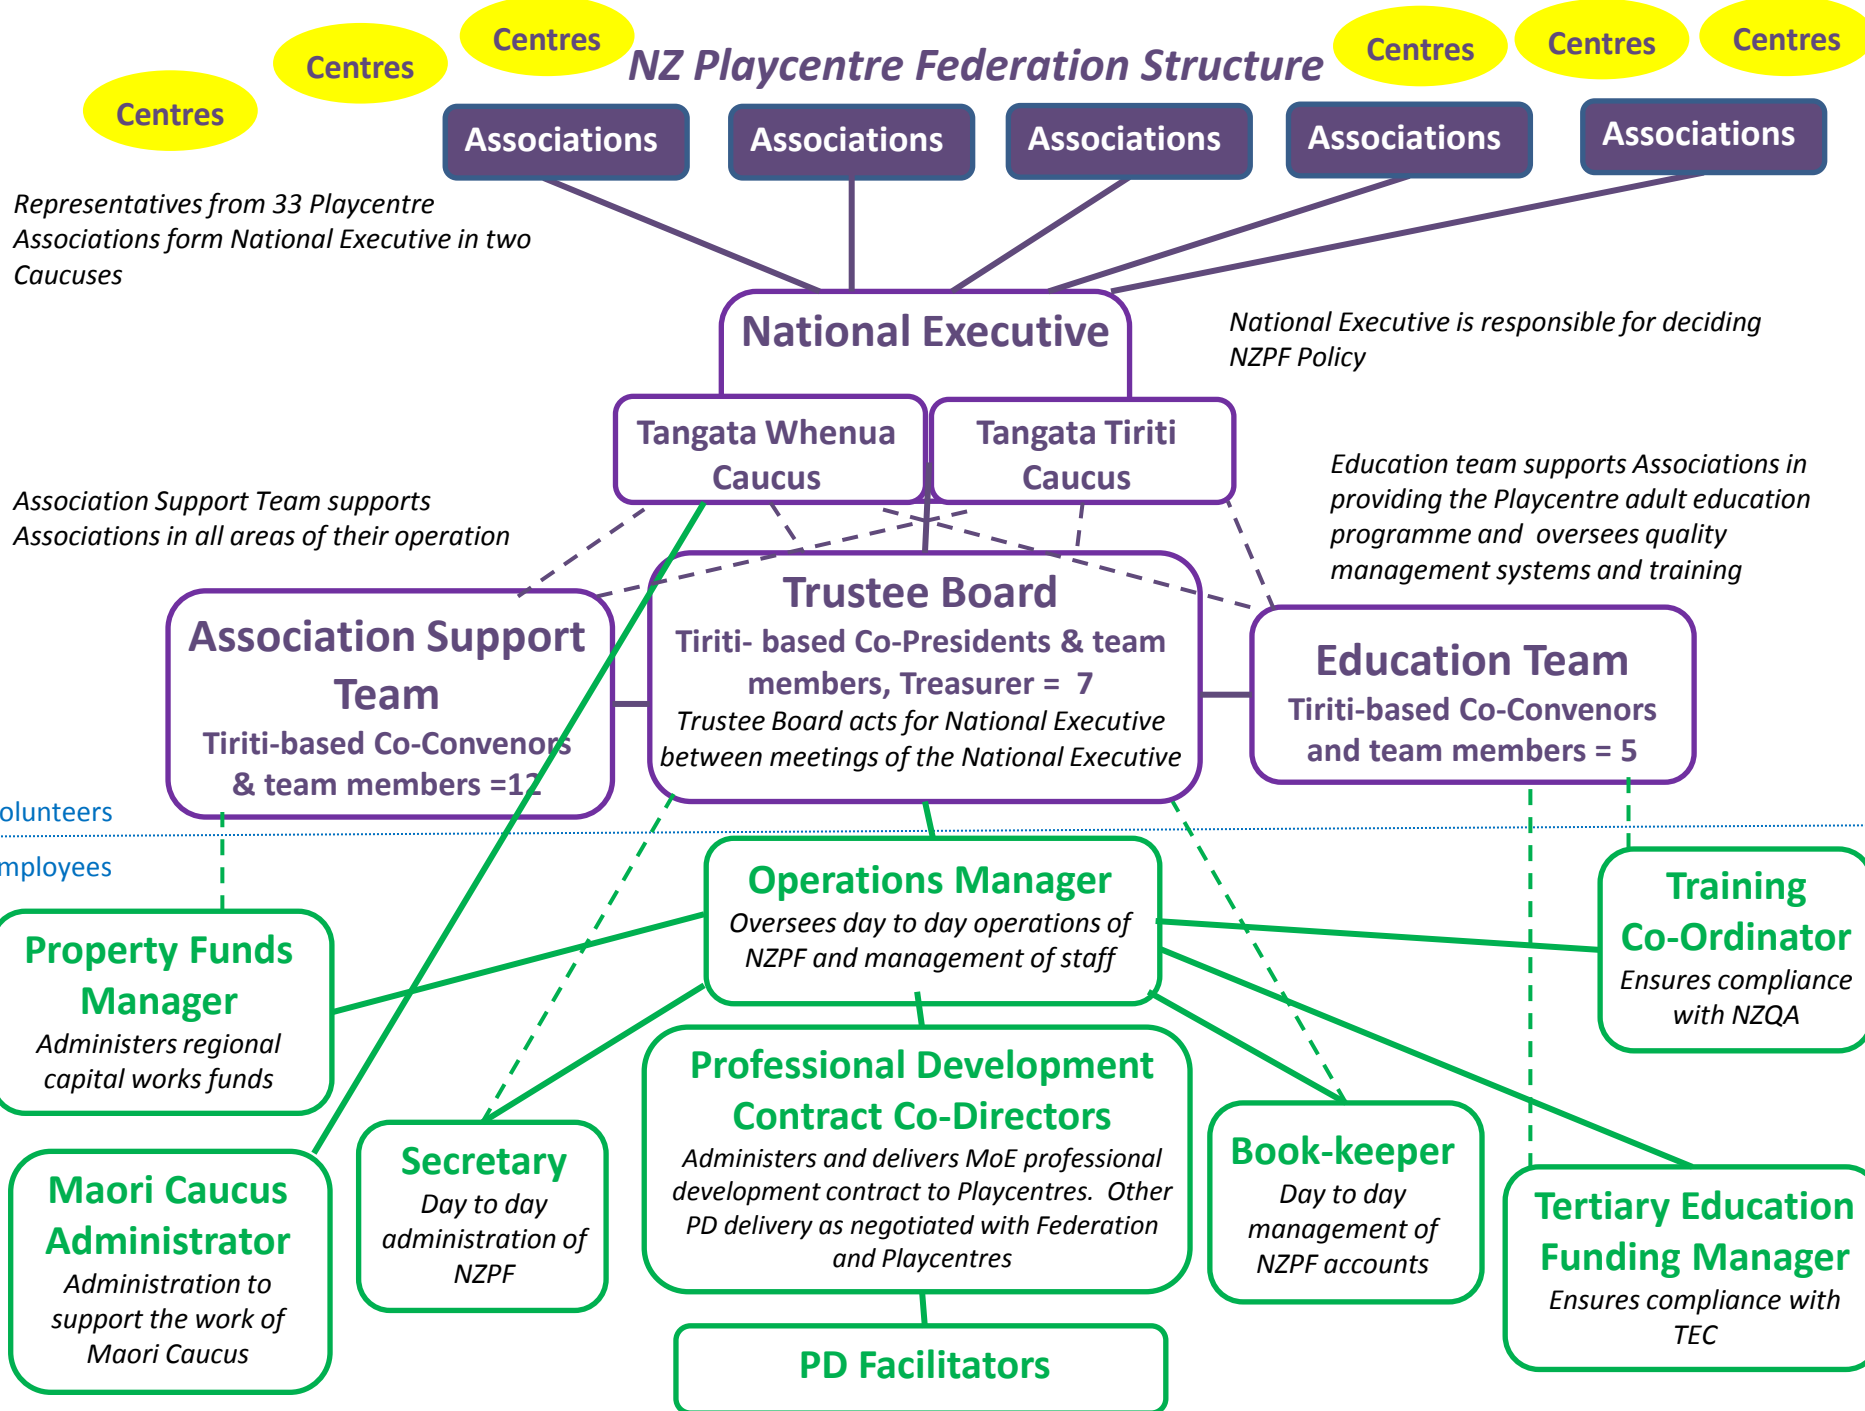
Centres

Centres

Centres

NZ Playcentre Federation Structure

Centres

Centres

Centres

Associations

Associations

Associations

Associations

Associations

Representatives from 33 Playcentre Associations form National Executive in two Caucuses

National Executive

National Executive is responsible for deciding NZPF Policy

Tangata Whenua Caucus

Tangata Tiriti Caucus

Association Support Team supports Associations in all areas of their operation

Education team supports Associations in providing the Playcentre adult education programme and oversees quality management systems and training

Association Support Team

Tiriti-based Co-Convenors & team members =12

Trustee Board

Tiriti- based Co-Presidents & team members, Treasurer = 7

Trustee Board acts for National Executive between meetings of the National Executive

Education Team

Tiriti-based Co-Convenors and team members = 5

olunteers

mployees

Operations Manager

Oversees day to day operations of NZPF and management of staff

Training Co-Ordinator

Ensures compliance with NZQA

Property Funds Manager

Administers regional capital works funds

Professional Development Contract Co-Directors

Administers and delivers MoE professional development contract to Playcentres. Other PD delivery as negotiated with Federation and Playcentres

Book-keeper

Day to day management of NZPF accounts

Tertiary Education Funding Manager

Ensures compliance with TEC

Maori Caucus Administrator

Administration to support the work of Maori Caucus

Secretary

Day to day administration of NZPF

PD Facilitators